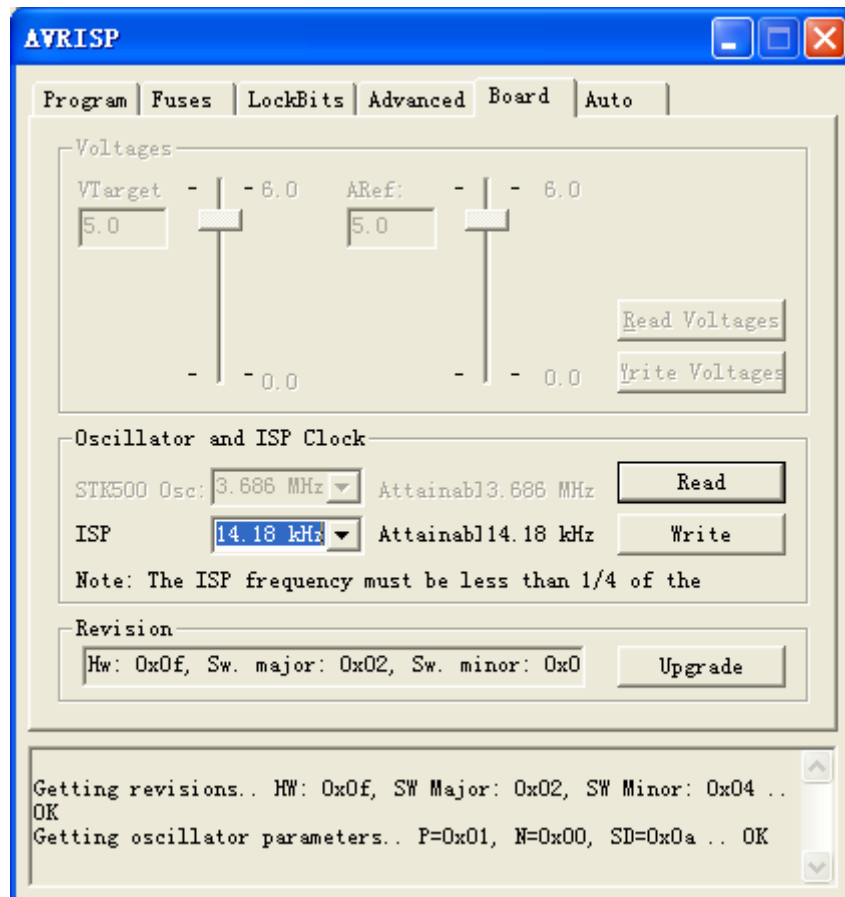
AVRISP

Program | Fuses | LockBits | Advanced | Board | Auto

Voltages

VTarget
5.0
6.0
0.0

ARef:
5.0
6.0
0.0

Read Voltages
Write Voltages

Oscillator and ISP Clock

STK500 Osc: 3.686 MHz Attainabl3.686 MHz
Read

ISP 14.18 kHz Attainabl14.18 kHz
Write

Note: The ISP frequency must be less than 1/4 of the

Revision

Hw: 0x0f, Sw. major: 0x02, Sw. minor: 0x0
Upgrade

Getting revisions.. HW: 0x0f, SW Major: 0x02, SW Minor: 0x04 .. OK
Getting oscillator parameters.. P=0x01, N=0x00, SD=0x0a .. OK